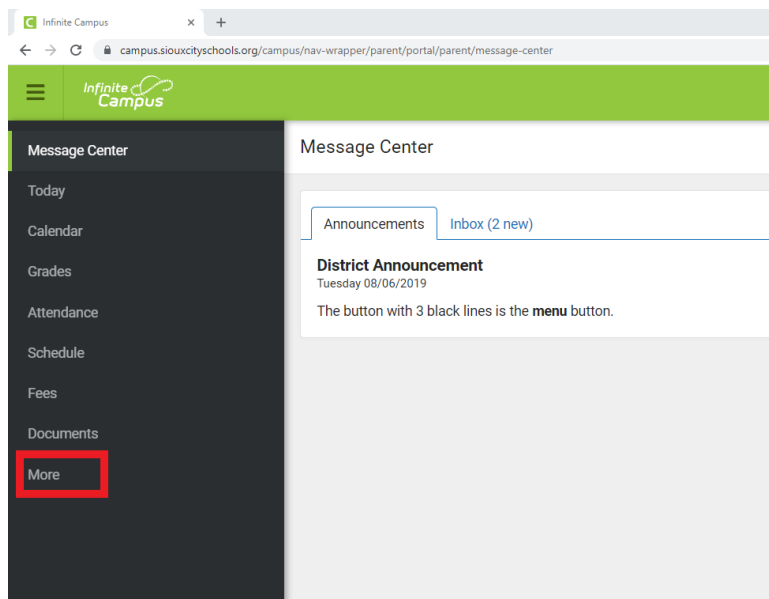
Infinite Campus ×   +

campus.siouxcityschools.org/campus/nav-wrapper/parent/portal/parent/message-center

Infinite Campus

Message Center
Today
Calendar
Grades
Attendance
Schedule
Fees
Documents
More

Message Center

Announcements   Inbox (2 new)

District Announcement
Tuesday 08/06/2019

The button with 3 black lines is the **menu** button.